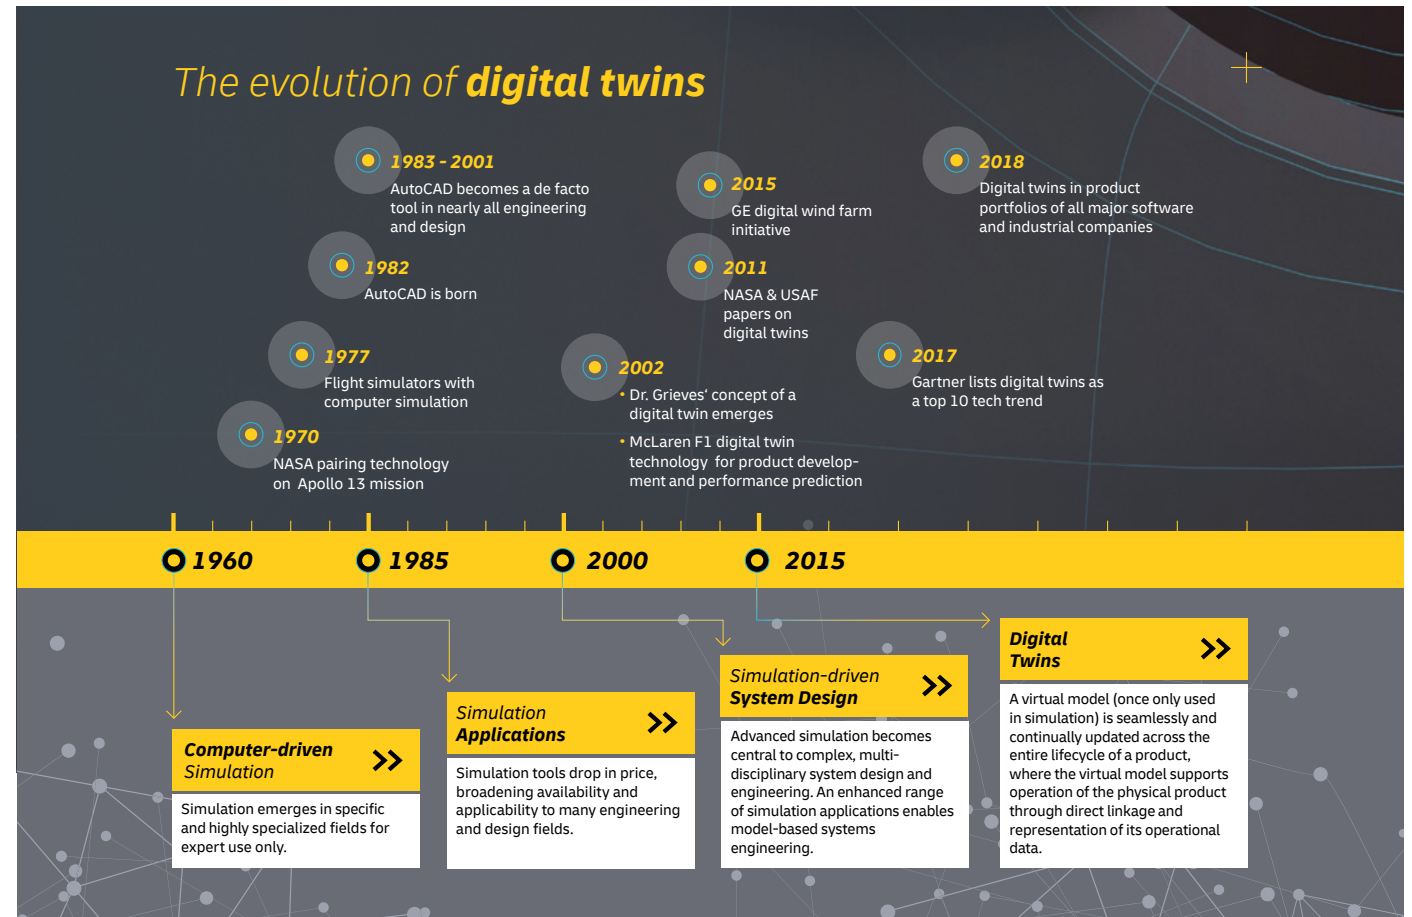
The evolution of **digital twins**

1983 - 2001
AutoCAD becomes a de facto tool in nearly all engineering and design

1982
AutoCAD is born

1977
Flight simulators with computer simulation

1970
NASA pairing technology on Apollo 13 mission

2015
GE digital wind farm initiative

2011
NASA & USAF papers on digital twins

2002
• Dr. Grieves' concept of a digital twin emerges
• McLaren F1 digital twin technology for product development and performance prediction

2018
Digital twins in product portfolios of all major software and industrial companies

2017
Gartner lists digital twins as a top 10 tech trend

1960 1985 2000 2015

Computer-driven Simulation
Simulation emerges in specific and highly specialized fields for expert use only.

Simulation Applications
Simulation tools drop in price, broadening availability and applicability to many engineering and design fields.

Simulation-driven System Design
Advanced simulation becomes central to complex, multidisciplinary system design and engineering. An enhanced range of simulation applications enables model-based systems engineering.

Digital Twins
A virtual model (once only used in simulation) is seamlessly and continually updated across the entire lifecycle of a product, where the virtual model supports operation of the physical product through direct linkage and representation of its operational data.